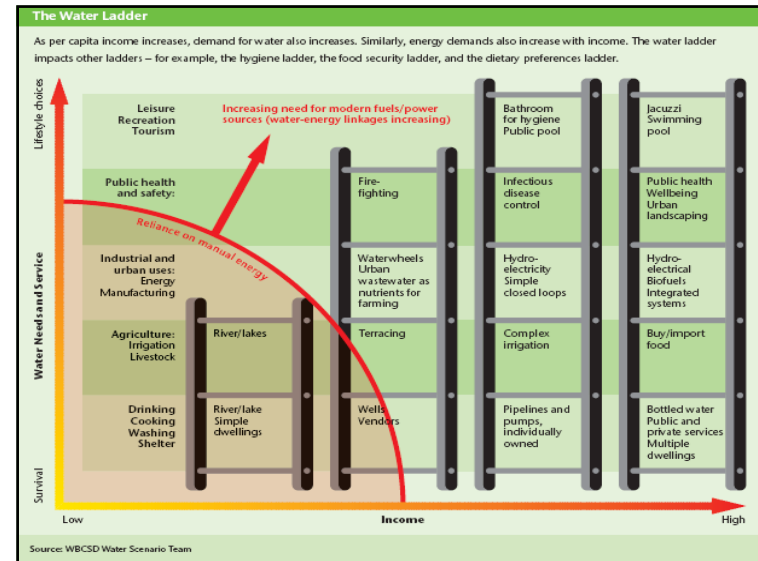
The Water Ladder

As per capita income increases, demand for water also increases. Similarly, energy demands also increase with income. The water ladder impacts other ladders – for example, the hygiene ladder, the food security ladder, and the dietary preferences ladder.

Lifestyle choices

Water Needs and Service

Survival

Leisure
Recreation
Tourism

Public health and safety:

Industrial and urban uses:
Energy
Manufacturing

Agriculture:
Irrigation
Livestock

Drinking
Cooking
Washing
Shelter

Increasing need for modern fuels/power sources (water-energy linkages increasing)

Reliance on manual energy

River/lakes

River/lake
Simple dwellings

Fire-fighting

Waterwheels
Urban wastewater as nutrients for farming

Terracing

Wells
Vendors

Bathroom for hygiene
Public pool

Infectious disease control

Hydro-electricity
Simple closed loops

Complex irrigation

Pipelines and pumps, individually owned

Jacuzzi
Swimming pool

Public health
Wellbeing
Urban landscaping

Hydro-electrical
Biofuels
Integrated systems

Buy/import food

Bottled water
Public and private services
Multiple dwellings

Low

Income

High

Source: WBCSD Water Scenario Team